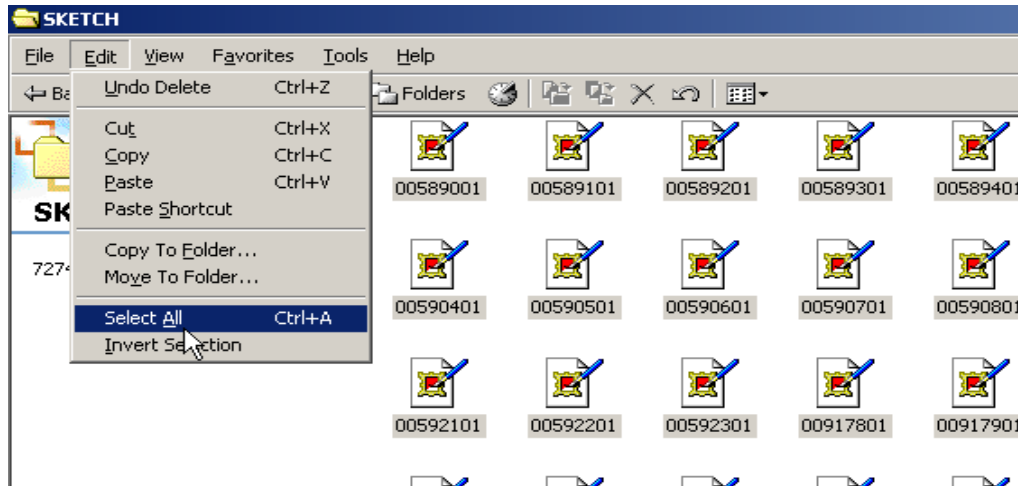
SKETCH

File Edit View Favorites Tools Help

Ba

Undo Delete Ctrl+Z

Cut Ctrl+X
Copy Ctrl+C
Paste Ctrl+V
Paste Shortcut

Copy To Folder...
Move To Folder...

Select All Ctrl+A
Invert Selection

Folders

SK

727

00589001 00589101 00589201 00589301 0058940

00590401 00590501 00590601 00590701 0059080

00592101 00592201 00592301 00917801 0091790